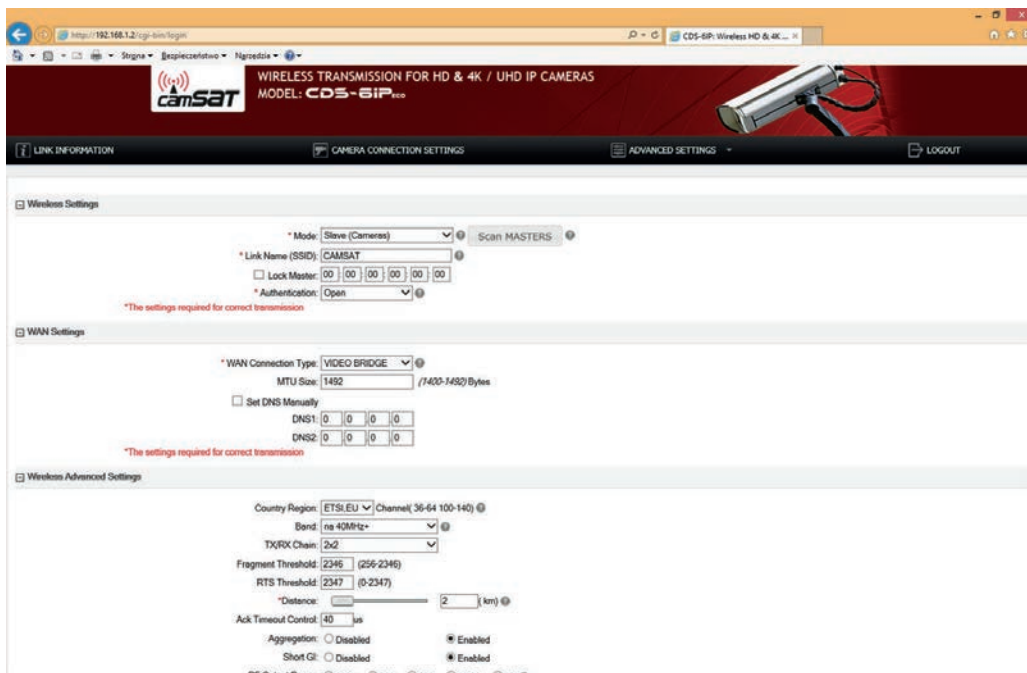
http://192.168.1.2/cgi-bin/login

CDS-6IP: Wireless HD & 4K ... ×

Strona ▾ Bezpieczeństwo ▾ Narzędzia ▾

camSAT

WIRELESS TRANSMISSION FOR HD & 4K / UHD IP CAMERAS
MODEL: CDS-6IPeco

LINK INFORMATION
CAMERA CONNECTION SETTINGS
ADVANCED SETTINGS ▾
LOGOUT

Wireless Settings

* Mode: Slave (Cameras) Scan MASTERS
* Link Name (SSID): CAMSAT
Lock Master: 00 : 00 : 00 : 00 : 00 : 00
* Authentication: Open
*The settings required for correct transmission

WAN Settings

* WAN Connection Type: VIDEO BRIDGE
MTU Size: 1492 (1400-1492) Bytes
Set DNS Manually
DNS1: 0 . 0 . 0 . 0
DNS2: 0 . 0 . 0 . 0
*The settings required for correct transmission

Wireless Advanced Settings

Country Region: ETSI,EU Channel( 36-64 100-140)
Band: na 40MHz+
TX/RX Chain: 2x2
Fragment Threshold: 2346 (256-2346)
RTS Threshold: 2347 (0-2347)
*Distance: 2 (km)
Ack Timeout Control: 40 us
Aggregation: Disabled Enabled
Short GI: Disabled Enabled
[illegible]